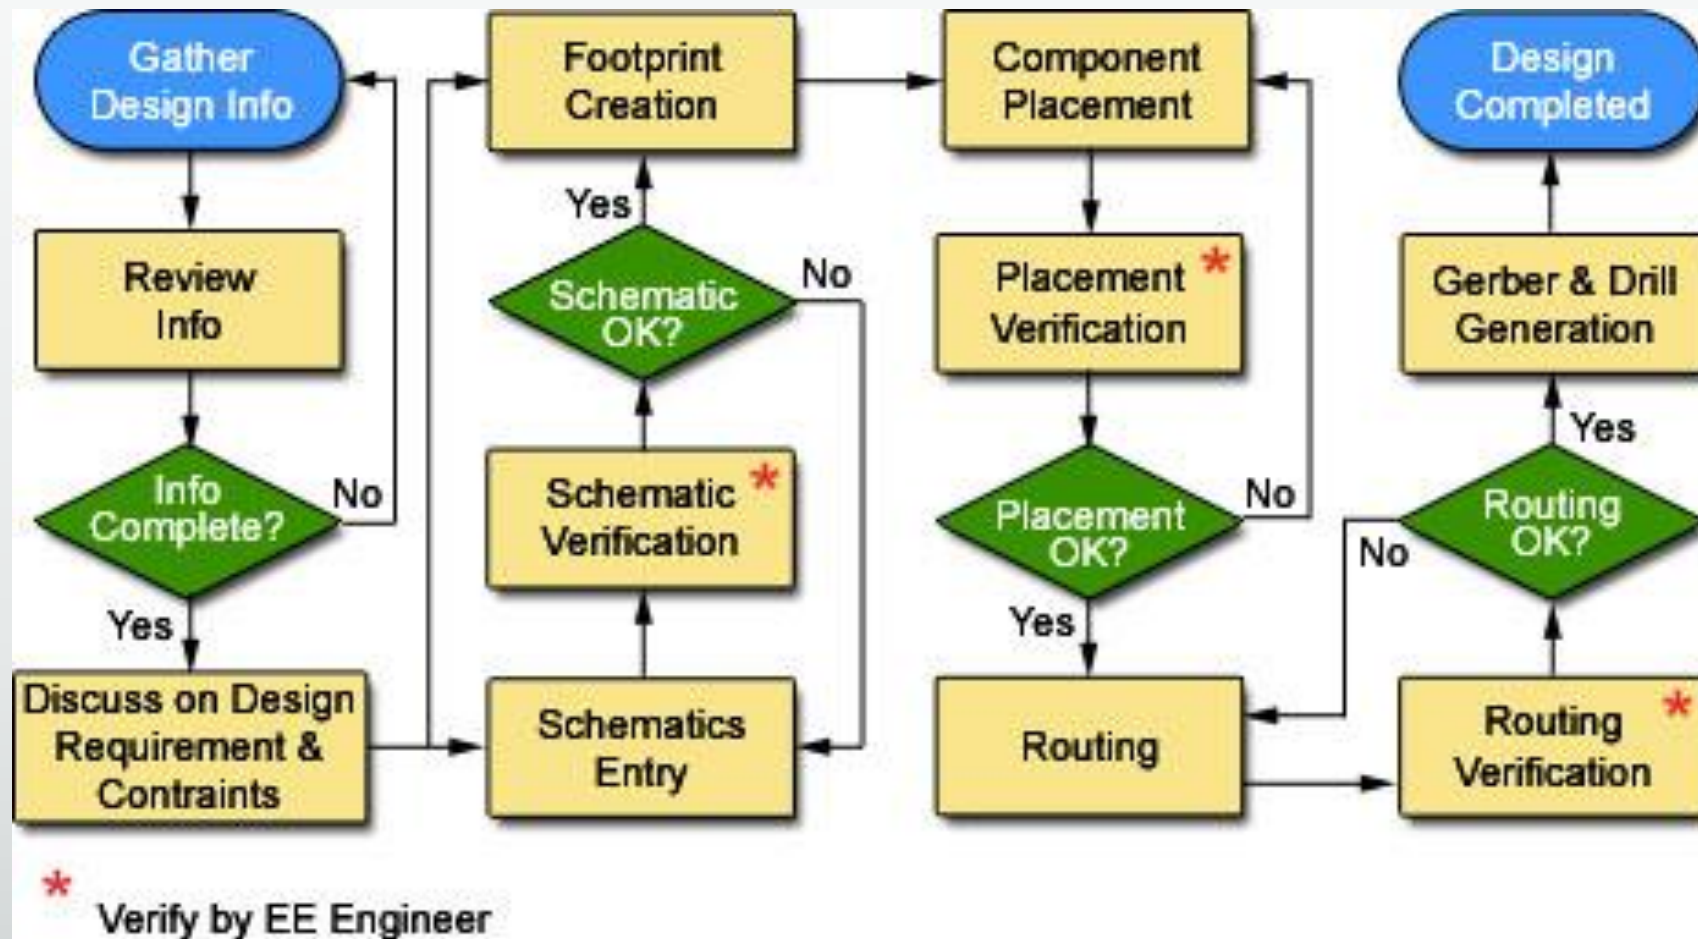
Gather Design Info

Review Info

Info Complete?

No

Yes

Discuss on Design Requirement & Contraints

Footprint Creation

Yes

Schematic OK?

No

Schematic Verification *

Schematics Entry

Component Placement

Placement Verification *

Placement OK?

No

Yes

Routing

Design Completed

Gerber & Drill Generation

Yes

Routing OK?

No

Routing Verification *

* Verify by EE Engineer